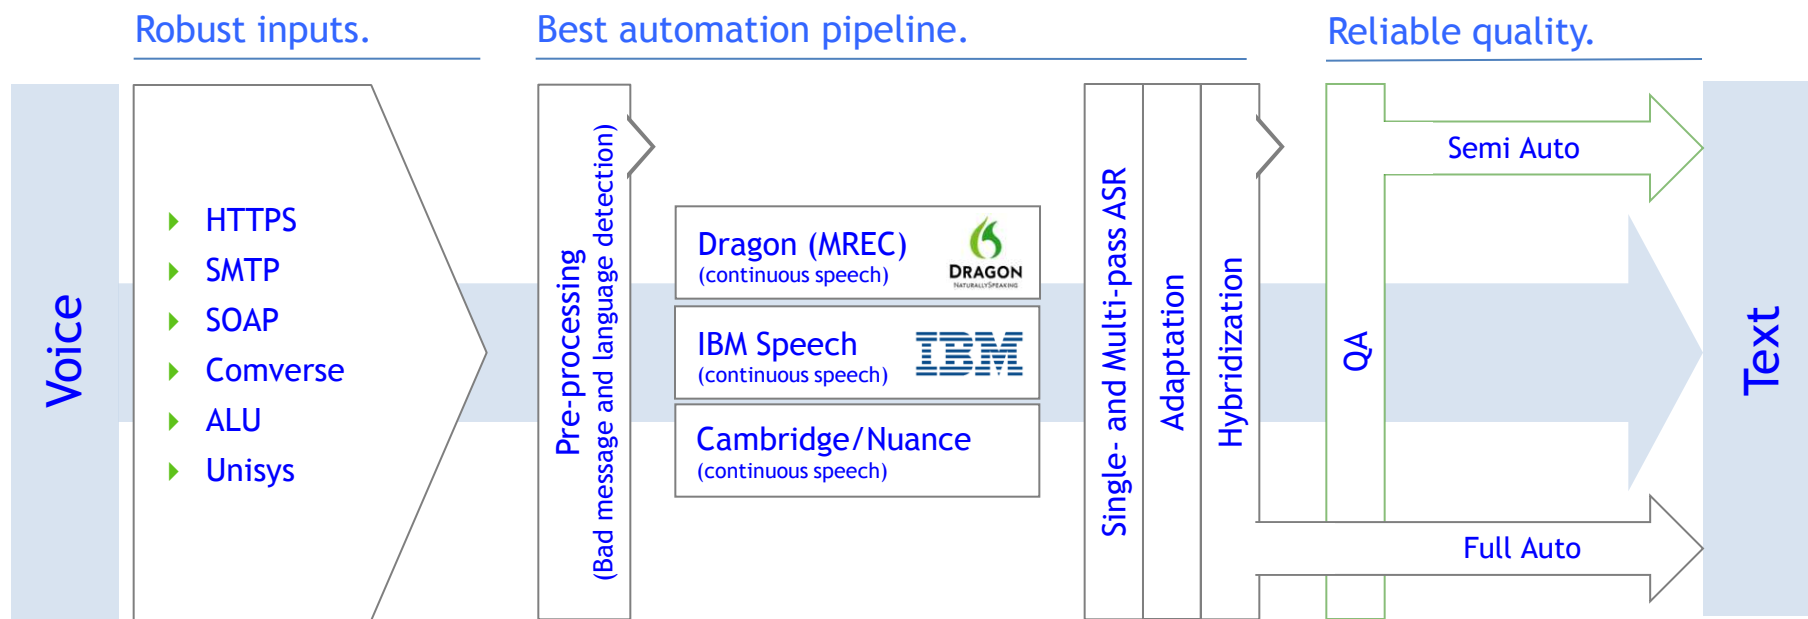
Robust inputs.

Best automation pipeline.

Reliable quality.

Voice

HTTPS
SMTP
SOAP
Comverse
ALU
Unisys

Pre-processing
(Bad message and language detection)

Dragon (MREC)
(continuous speech)

DRAGON
NATURALLYSPEAKING

IBM Speech
(continuous speech)

IBM

Cambridge/Nuance
(continuous speech)

Single- and Multi-pass ASR

Adaptation

Hybridization

QA

Semi Auto

Full Auto

Text